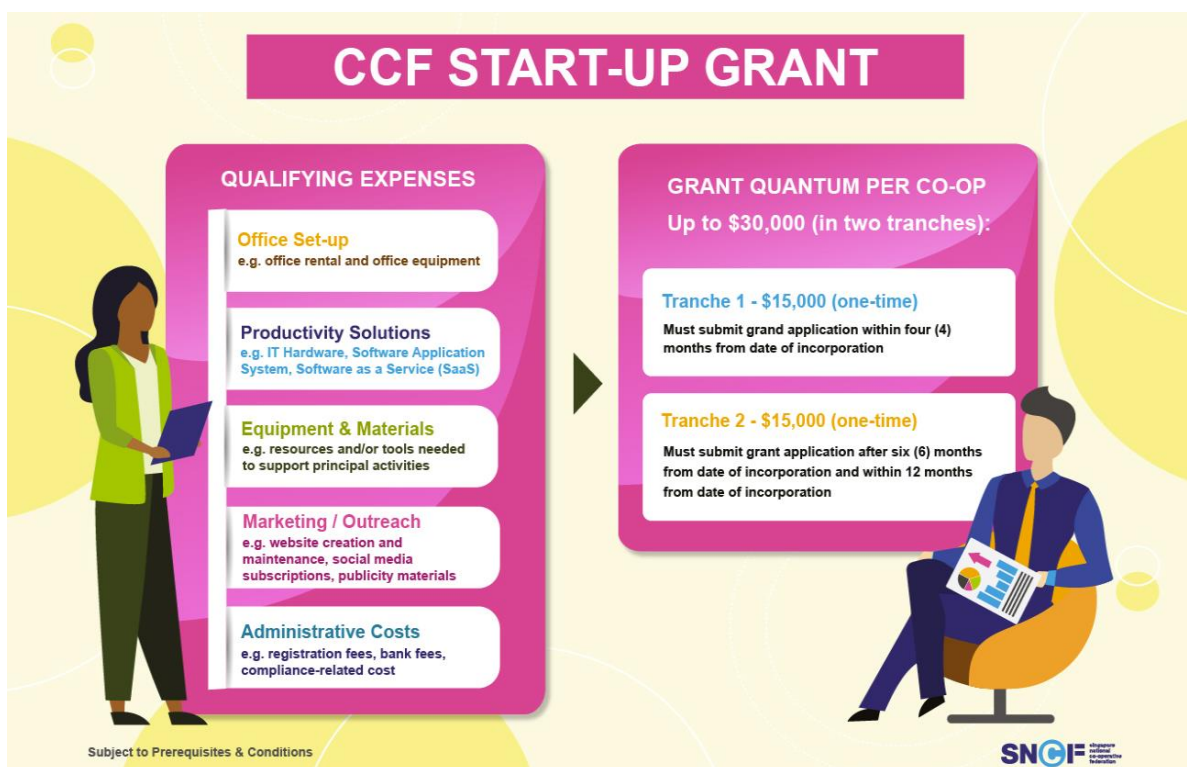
CCF START-UP GRANT

QUALIFYING EXPENSES

Office Set-up
e.g. office rental and office equipment

Productivity Solutions
e.g. IT Hardware, Software Application System, Software as a Service (SaaS)

Equipment & Materials
e.g. resources and/or tools needed to support principal activities

Marketing / Outreach
e.g. website creation and maintenance, social media subscriptions, publicity materials

Administrative Costs
e.g. registration fees, bank fees, compliance-related cost

GRANT QUANTUM PER CO-OP
Up to $30,000 (in two tranches):

Tranche 1 - $15,000 (one-time)
Must submit grand application within four (4) months from date of incorporation

Tranche 2 - $15,000 (one-time)
Must submit grant application after six (6) months from date of incorporation and within 12 months from date of incorporation

Subject to Prerequisites & Conditions

SNCF singapore national co-operative federation